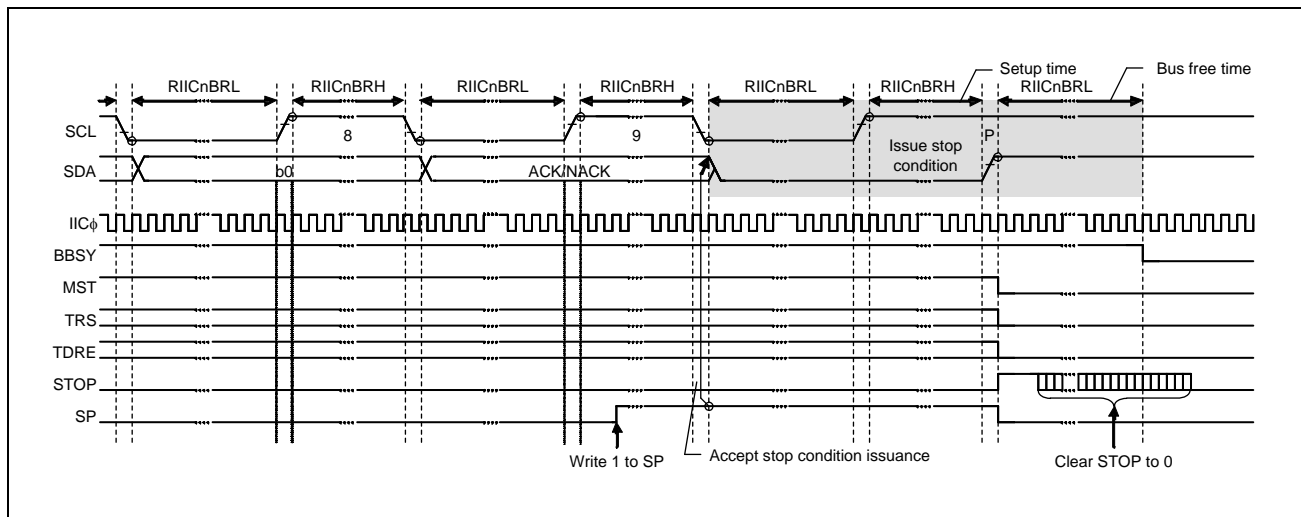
Setup time
Bus free time
RIICnBRL
RIICnBRH
RIICnBRL
RIICnBRH
RIICnBRL
RIICnBRH
RIICnBRL
SCL
8
9
Issue stop condition
P
SDA
b0
ACK/NACK
IICϕ
BBSY
MST
TRS
TDRE
STOP
SP
Write 1 to SP
Accept stop condition issuance
Clear STOP to 0